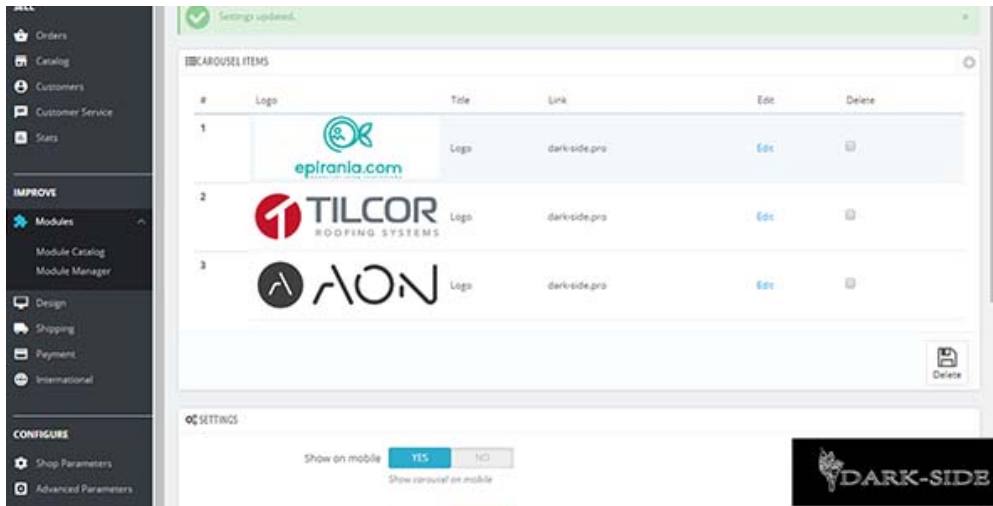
SELL

Orders

Catalog

Customers

Customer Service

Stats

IMPROVE

Modules

Module Catalog

Module Manager

Design

Shipping

Payment

International

CONFIGURE

Shop Parameters

Advanced Parameters

Settings updated.

×

CAROUSEL ITEMS

| # | Logo | Title | Link | Edit | Delete |
|---|---|---|---|---|---|
| 1 | epirania.com | Logo | dark-side.pro | Edit | |
| 2 | TILCOR ROOFING SYSTEMS | Logo | dark-side.pro | Edit | |
| 3 | AON | Logo | dark-side.pro | Edit | |

Delete

SETTINGS

Show on mobile YES NO

Show carousel on mobile

DARK-SIDE